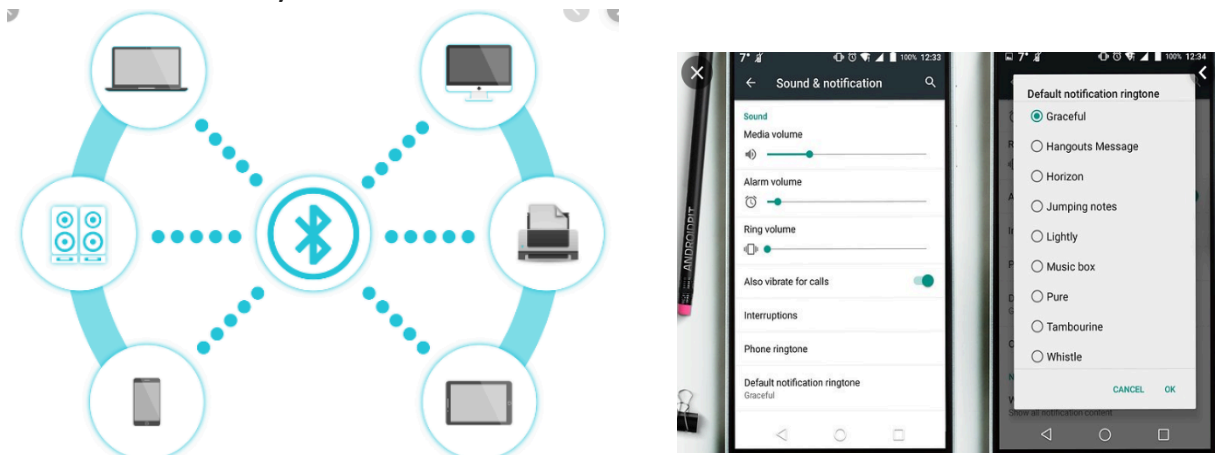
7° 100% 12:33

Sound & notification

Sound

Media volume

Alarm volume

Ring volume

Also vibrate for calls

Interruptions

Phone ringtone

Default notification ringtone
Graceful

ANDROIDPIT

7° 100% 12:34

Default notification ringtone

Graceful

Hangouts Message

Horizon

Jumping notes

Lightly

Music box

Pure

Tambourine

Whistle

CANCEL OK

Show all notification content